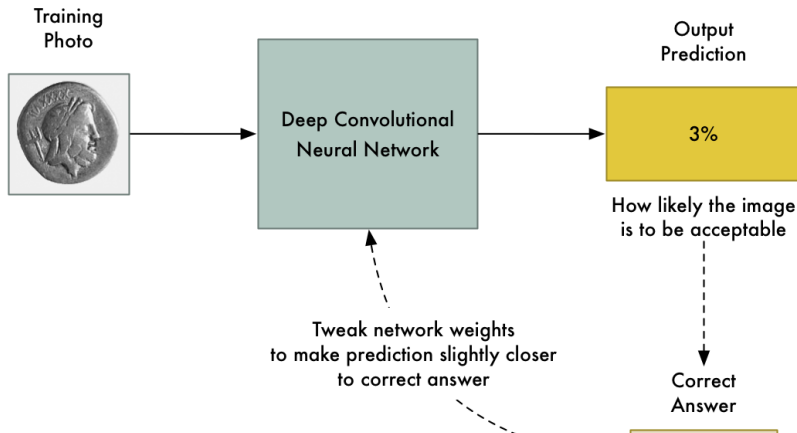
Training Photo

Deep Convolutional Neural Network

Output Prediction

3%

How likely the image is to be acceptable

Tweak network weights to make prediction slightly closer to correct answer

Correct Answer